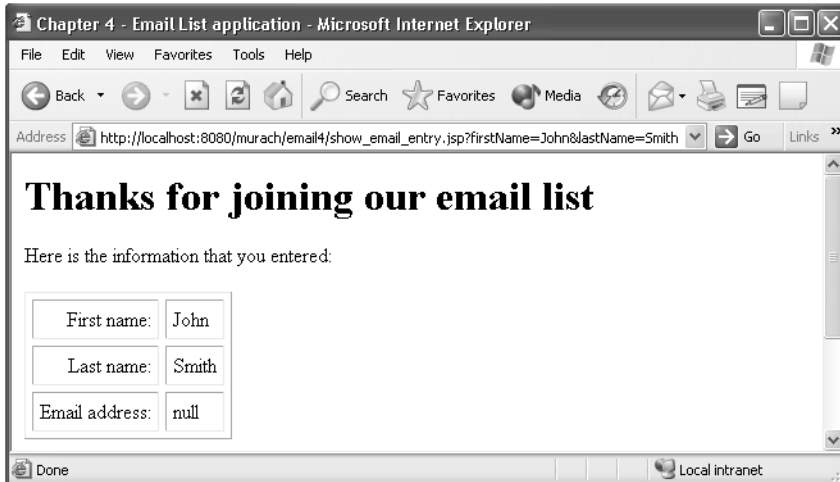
Chapter 4 - Email List application - Microsoft Internet Explorer

File Edit View Favorites Tools Help

Back Search Favorites Media

Address http://localhost:8080/murach/email4/show_email_entry.jsp?firstName=John&lastName=Smith Go Links »

# Thanks for joining our email list

Here is the information that you entered:

| First name: | John |
|---|---|
| Last name: | Smith |
| Email address: | null |

Done Local intranet